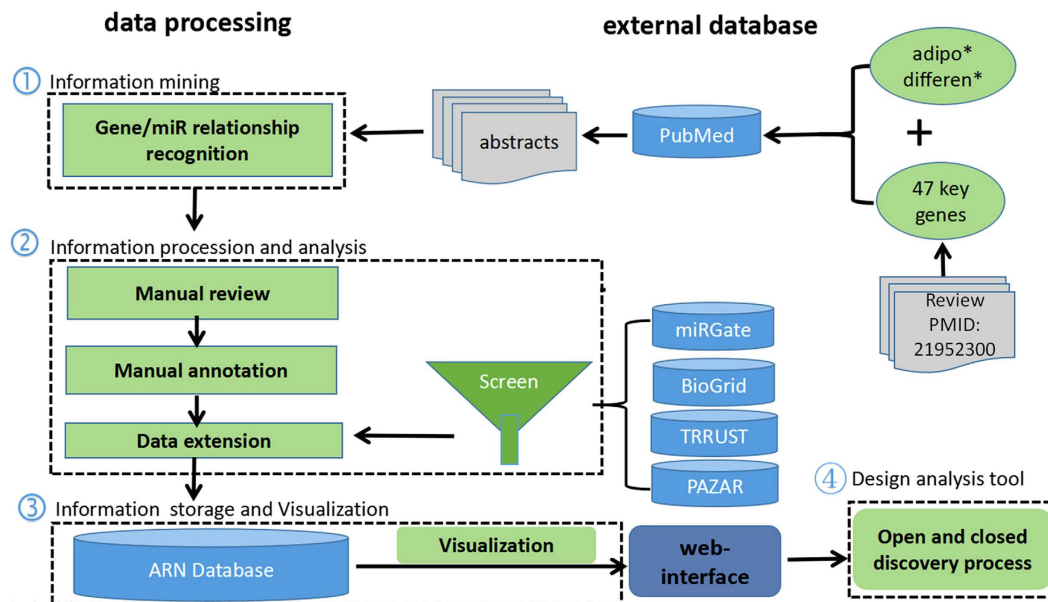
data processing

external database

① Information mining

Gene/miR relationship recognition

abstracts

PubMed

adipo* differen*

+

47 key genes

Review PMID: 21952300

② Information procession and analysis

Manual review

Manual annotation

Data extension

Screen

miRGate

BioGrid

TRRUST

PAZAR

③ Information storage and Visualization

ARN Database

Visualization

web-interface

④ Design analysis tool

Open and closed discovery process